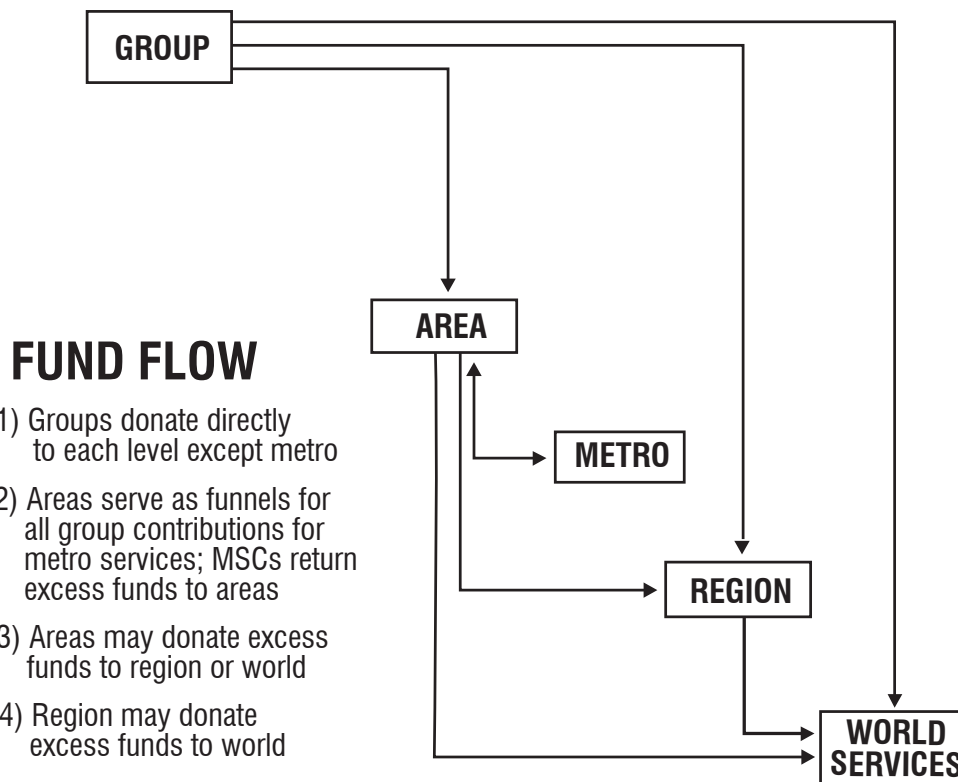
GROUP

AREA

FUND FLOW

1) Groups donate directly to each level except metro

2) Areas serve as funnels for all group contributions for metro services; MSCs return excess funds to areas

3) Areas may donate excess funds to region or world

4) Region may donate excess funds to world

METRO

REGION

WORLD SERVICES